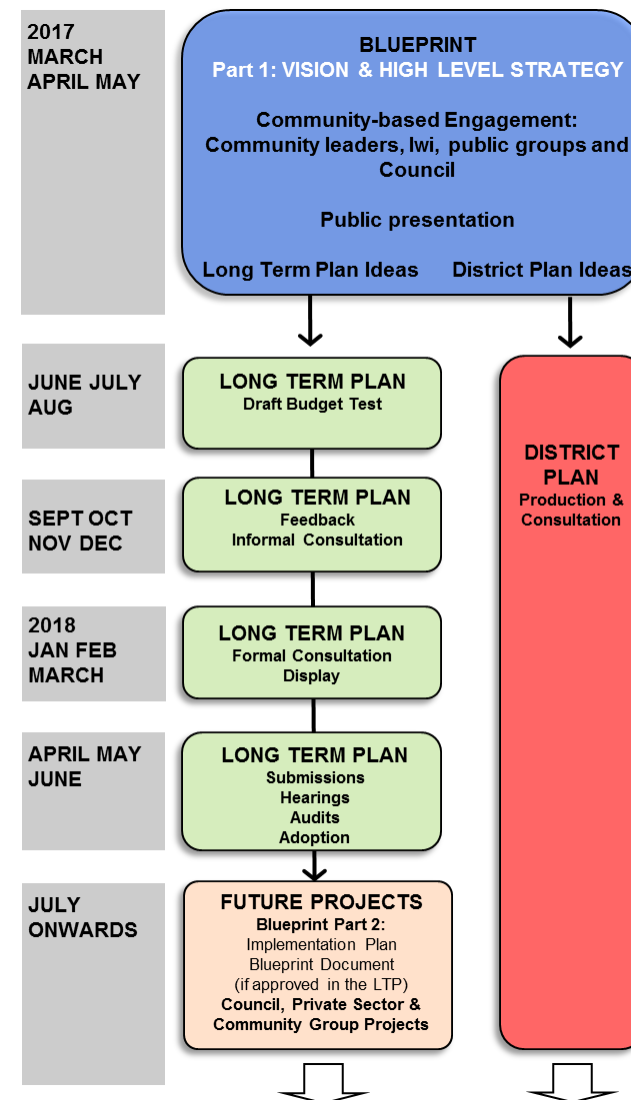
2017 MARCH APRIL MAY

BLUEPRINT
Part 1: VISION & HIGH LEVEL STRATEGY

Community-based Engagement:
Community leaders, Iwi, public groups and Council

Public presentation

Long Term Plan Ideas

District Plan Ideas

JUNE JULY AUG

LONG TERM PLAN
Draft Budget Test

SEPT OCT NOV DEC

LONG TERM PLAN
Feedback
Informal Consultation

2018 JAN FEB MARCH

LONG TERM PLAN
Formal Consultation
Display

APRIL MAY JUNE

LONG TERM PLAN
Submissions
Hearings
Audits
Adoption

JULY ONWARDS

FUTURE PROJECTS
Blueprint Part 2:
Implementation Plan
Blueprint Document
(if approved in the LTP)
Council, Private Sector & Community Group Projects

DISTRICT PLAN
Production & Consultation